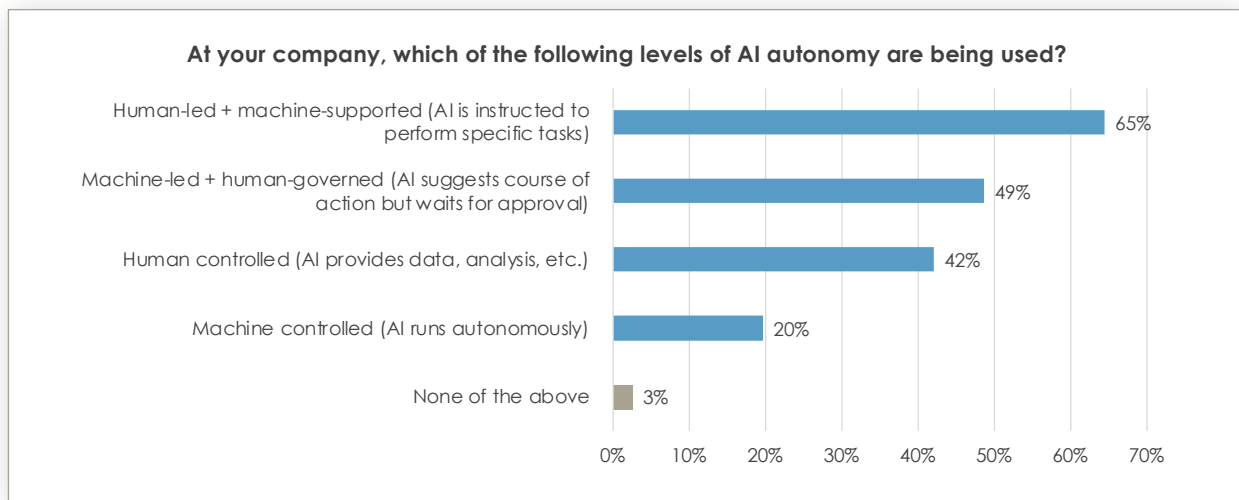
At your company, which of the following levels of AI autonomy are being used?

Human-led + machine-supported (AI is instructed to perform specific tasks) 65%

Machine-led + human-governed (AI suggests course of action but waits for approval) 49%

Human controlled (AI provides data, analysis, etc.) 42%

Machine controlled (AI runs autonomously) 20%

None of the above 3%

0% 10% 20% 30% 40% 50% 60% 70%